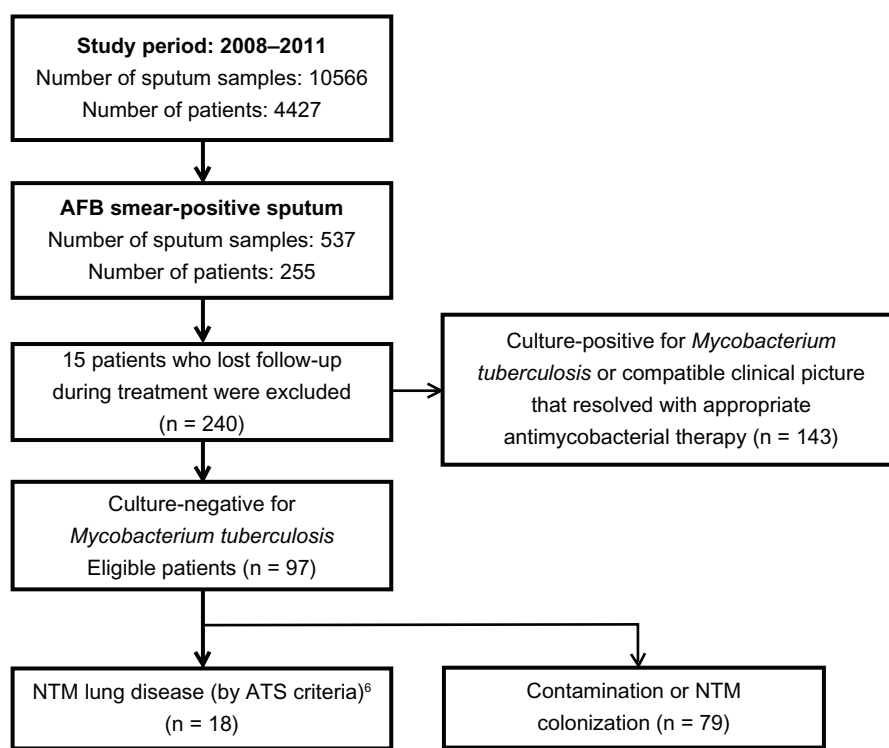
**Study period: 2008–2011**
Number of sputum samples: 10566
Number of patients: 4427

**AFB smear-positive sputum**
Number of sputum samples: 537
Number of patients: 255

15 patients who lost follow-up during treatment were excluded (n = 240)

Culture-positive for *Mycobacterium tuberculosis* or compatible clinical picture that resolved with appropriate antimycobacterial therapy (n = 143)

Culture-negative for *Mycobacterium tuberculosis*
Eligible patients (n = 97)

NTM lung disease (by ATS criteria)$^6$
(n = 18)

Contamination or NTM colonization (n = 79)